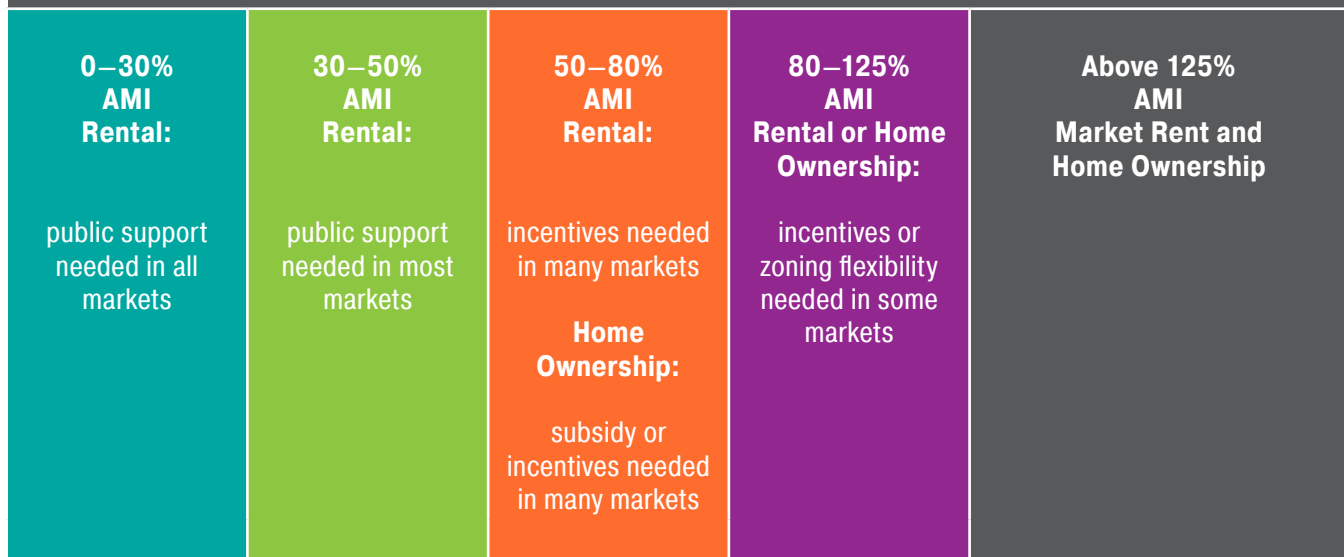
0–30% AMI Rental:

public support needed in all markets

30–50% AMI Rental:

public support needed in most markets

50–80% AMI Rental:

incentives needed in many markets

Home Ownership:

subsidy or incentives needed in many markets

80–125% AMI Rental or Home Ownership:

incentives or zoning flexibility needed in some markets

Above 125% AMI Market Rent and Home Ownership